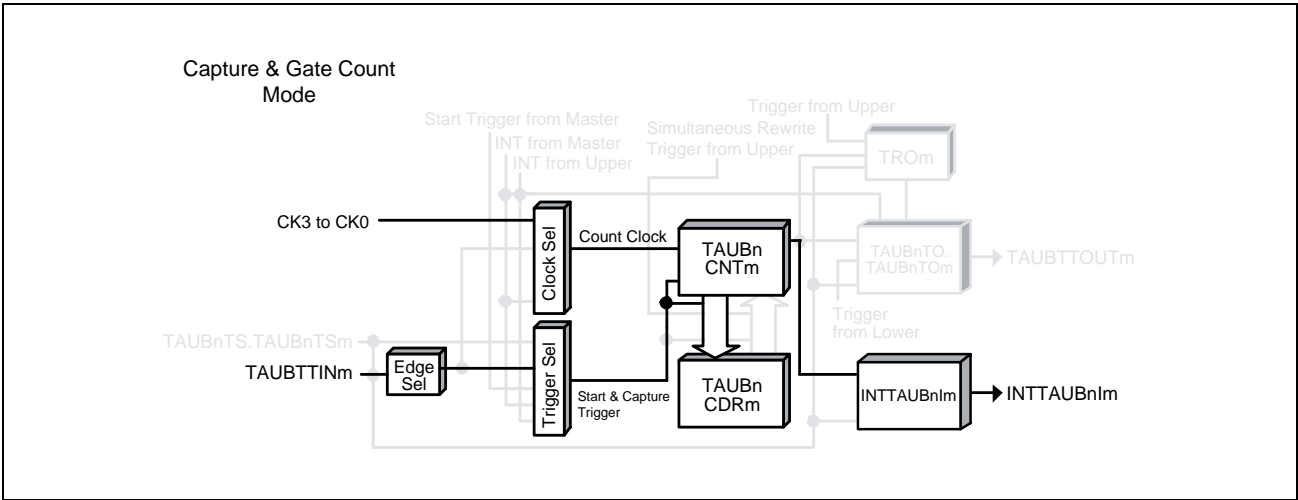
Capture & Gate Count Mode

Start Trigger from Master
INT from Master
INT from Upper
Simultaneous Rewrite Trigger from Upper
Trigger from Upper
TROm

CK3 to CK0
Clock Sel
Count Clock
TAUBn CNTm
TAUBnTO. TAUBnTOm
TAUBTTOUTm
Trigger from Lower

TAUBnTS.TAUBnTSm
Edge Sel
TAUBTTINm
Trigger Sel
Start & Capture Trigger
TAUBn CDRm
INTTAUBnIm
INTTAUBnIm